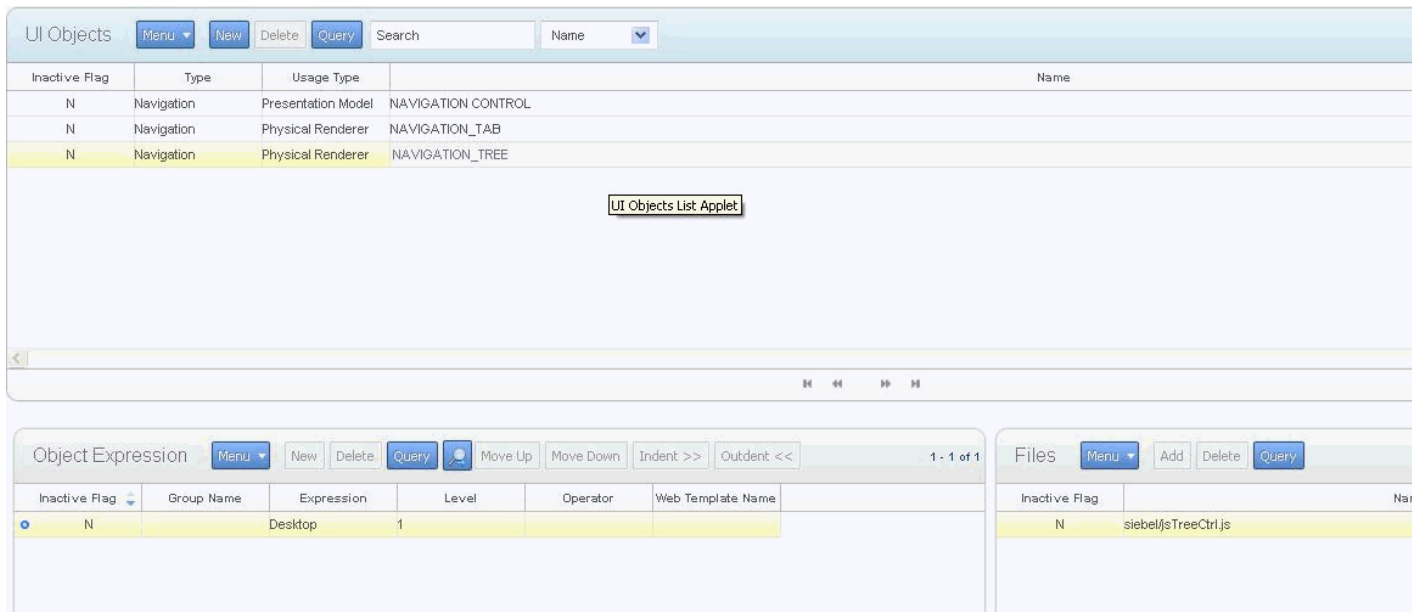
UI Objects Menu New Delete Query Search Name

| Inactive Flag | Type | Usage Type | Name |
|---|---|---|---|
| N | Navigation | Presentation Model | NAVIGATION CONTROL |
| N | Navigation | Physical Renderer | NAVIGATION_TAB |
| N | Navigation | Physical Renderer | NAVIGATION_TREE |

UI Objects List Applet

Object Expression Menu New Delete Query Move Up Move Down Indent >> Outdent << 1 - 1 of 1

| Inactive Flag | Group Name | Expression | Level | Operator | Web Template Name |
|---|---|---|---|---|---|
| N | | Desktop | 1 | | |

Files Menu Add Delete Query

| Inactive Flag | Na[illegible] |
|---|---|
| N | siebel/jsTreeCtrl.js |